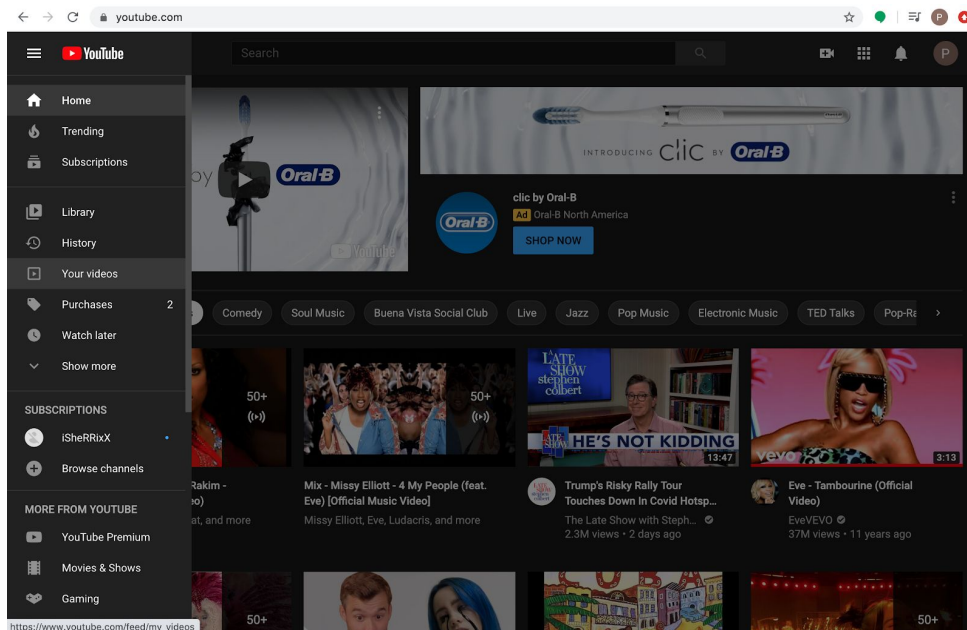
youtube.com

YouTube

Search

Home
Trending
Subscriptions
Library
History
Your videos
Purchases 2
Watch later
Show more

SUBSCRIPTIONS
iSheRRixX
Browse channels

MORE FROM YOUTUBE
YouTube Premium
Movies & Shows
Gaming

https://www.youtube.com/feed/my_videos

Oral-B

INTRODUCING clic BY Oral-B

clic by Oral-B
Ad Oral-B North America
SHOP NOW

Comedy
Soul Music
Buena Vista Social Club
Live
Jazz
Pop Music
Electronic Music
TED Talks
Pop-Ra

50+

Rakim -
o)
at, and more

50+

Mix - Missy Elliott - 4 My People (feat. Eve) [Official Music Video]
Missy Elliott, Eve, Ludacris, and more

LATE SHOW stephen colbert
HE'S NOT KIDDING
13:47

Trump's Risky Rally Tour Touches Down In Covid Hotsp...
The Late Show with Steph...
2.3M views • 2 days ago

vevo
3:13

Eve - Tambourine (Official Video)
EveVEVO
37M views • 11 years ago

50+